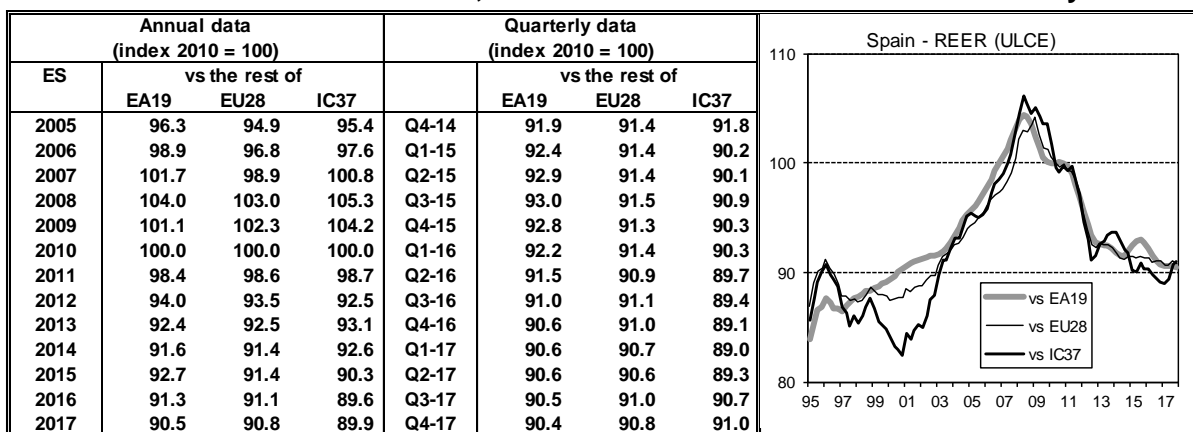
| Annual data (index 2010 = 100) | | | | Quarterly data (index 2010 = 100) | | | |
|---|---|---|---|---|---|---|---|
| ES | vs the rest of | | | | vs the rest of | | |
| | EA19 | EU28 | IC37 | | EA19 | EU28 | IC37 |
| 2005 | 96.3 | 94.9 | 95.4 | Q4-14 | 91.9 | 91.4 | 91.8 |
| 2006 | 98.9 | 96.8 | 97.6 | Q1-15 | 92.4 | 91.4 | 90.2 |
| 2007 | 101.7 | 98.9 | 100.8 | Q2-15 | 92.9 | 91.4 | 90.1 |
| 2008 | 104.0 | 103.0 | 105.3 | Q3-15 | 93.0 | 91.5 | 90.9 |
| 2009 | 101.1 | 102.3 | 104.2 | Q4-15 | 92.8 | 91.3 | 90.3 |
| 2010 | 100.0 | 100.0 | 100.0 | Q1-16 | 92.2 | 91.4 | 90.3 |
| 2011 | 98.4 | 98.6 | 98.7 | Q2-16 | 91.5 | 90.9 | 89.7 |
| 2012 | 94.0 | 93.5 | 92.5 | Q3-16 | 91.0 | 91.1 | 89.4 |
| 2013 | 92.4 | 92.5 | 93.1 | Q4-16 | 90.6 | 91.0 | 89.1 |
| 2014 | 91.6 | 91.4 | 92.6 | Q1-17 | 90.6 | 90.7 | 89.0 |
| 2015 | 92.7 | 91.4 | 90.3 | Q2-17 | 90.6 | 90.6 | 89.3 |
| 2016 | 91.3 | 91.1 | 89.6 | Q3-17 | 90.5 | 91.0 | 90.7 |
| 2017 | 90.5 | 90.8 | 89.9 | Q4-17 | 90.4 | 90.8 | 91.0 |

Spain - REER (ULCE)

110
100
90
80

95 97 99 01 03 05 07 09 11 13 15 17

vs EA19
vs EU28
vs IC37